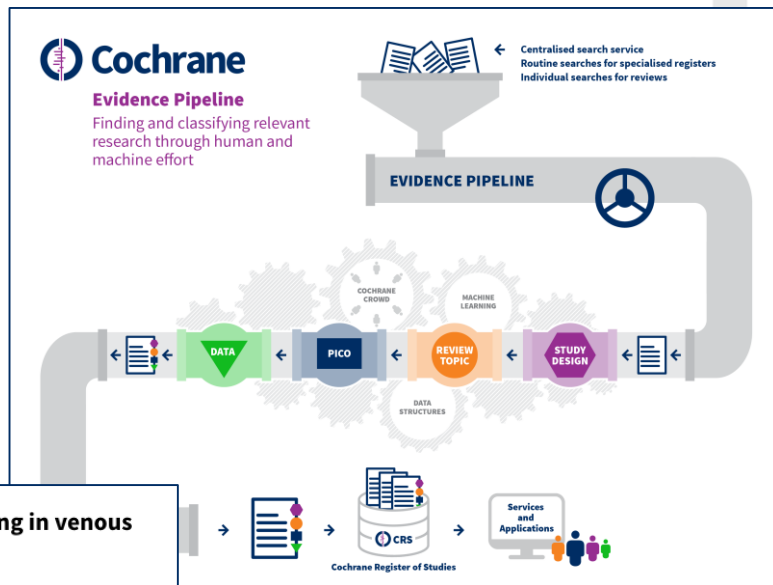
Cochrane

Evidence Pipeline

Finding and classifying relevant research through human and machine effort

Centralised search service
Routine searches for specialised registers
Individual searches for reviews

EVIDENCE PIPELINE

COCHRANE CROWD

MACHINE LEARNING

DATA STRUCTURES

DATA

PICO

REVIEW TOPIC

STUDY DESIGN

CRS

Cochrane Register of Studies

Services and Applications

ng in venous